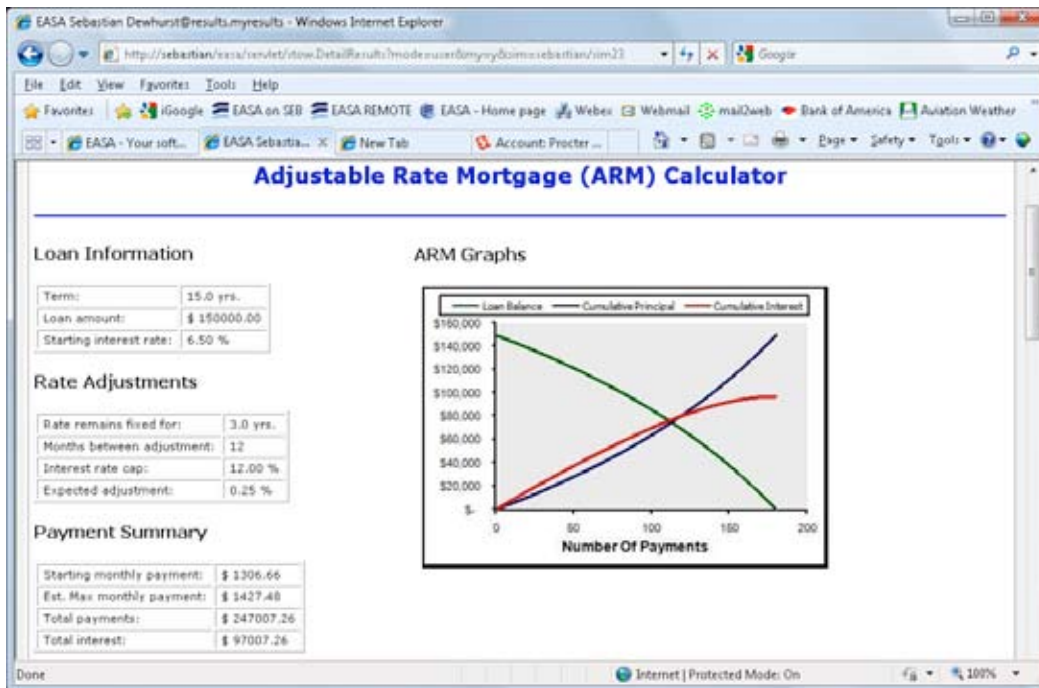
EASA Sebastian Dewhurst@results.myresults - Windows Internet Explorer

http://sebastian/easa/servlet/view.DetailResults?mode=user&myxy&sim=sebastian/sim23

Google

File Edit View Favorites Tools Help

Favorites iGoogle EASA on SEB EASA REMOTE EASA - Home page Webex Webmail mail2web Bank of America Aviation Weather

EASA - Your soft... EASA Sebastia... New Tab Account: Procter ...

Page Safety Tools

Adjustable Rate Mortgage (ARM) Calculator

Loan Information

| Term: | 15.0 yrs. |
|---|---|
| Loan amount: | $ 150000.00 |
| Starting interest rate: | 6.50 % |

Rate Adjustments

| Rate remains fixed for: | 3.0 yrs. |
|---|---|
| Months between adjustment: | 12 |
| Interest rate cap: | 12.00 % |
| Expected adjustment: | 0.25 % |

Payment Summary

| Starting monthly payment: | $ 1306.66 |
|---|---|
| Est. Max monthly payment: | $ 1427.48 |
| Total payments: | $ 247007.26 |
| Total interest: | $ 97007.26 |

ARM Graphs

Loan Balance Cumulative Principal Cumulative Interest

$160,000
$140,000
$120,000
$100,000
$80,000
$60,000
$40,000
$20,000
$-

0 50 100 150 200

Number Of Payments

Done

Internet | Protected Mode: On

100%